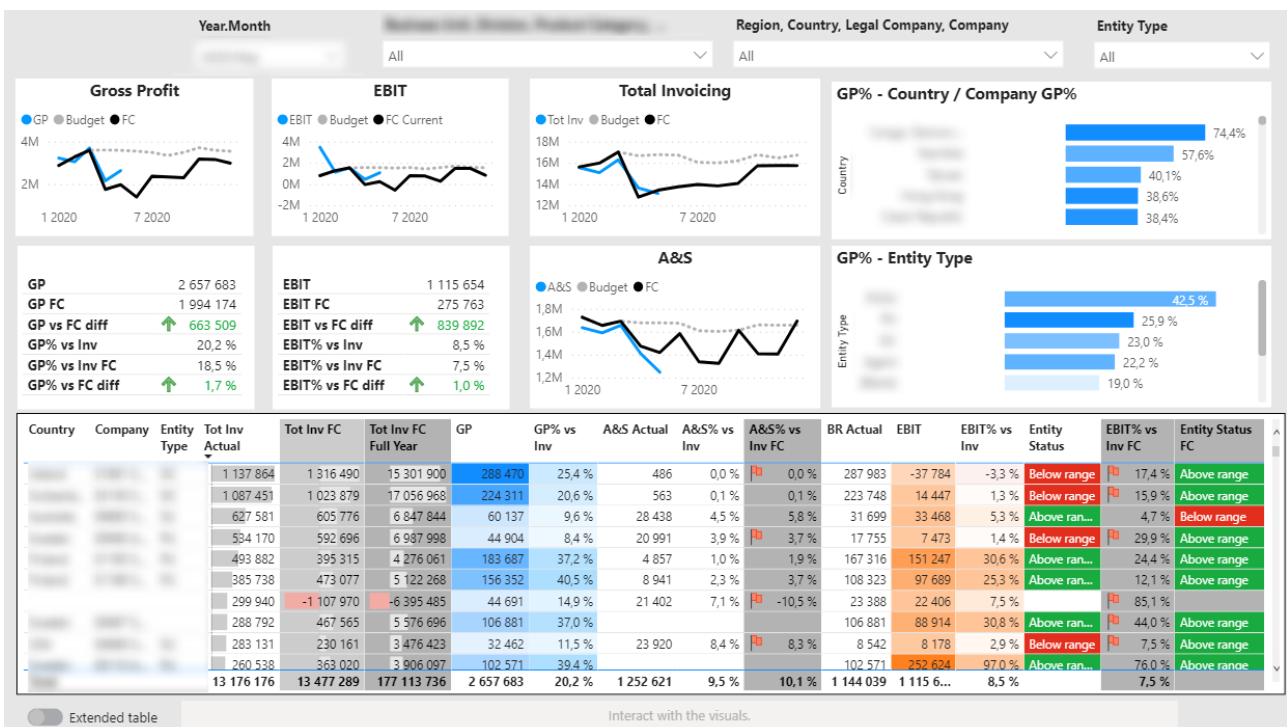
Year.Month
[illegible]
All
Region, Country, Legal Company, Company
All
Entity Type
All

Gross Profit
GP Budget FC
4M
2M
1 2020
7 2020

EBIT
EBIT Budget FC Current
4M
2M
0M
-2M
1 2020
7 2020

Total Invoicing
Tot Inv Budget FC
18M
16M
14M
12M
1 2020
7 2020

GP% - Country / Company GP%
Country
74,4%
57,6%
40,1%
38,6%
38,4%

GP 2 657 683
GP FC 1 994 174
GP vs FC diff 663 509
GP% vs Inv 20,2 %
GP% vs Inv FC 18,5 %
GP% vs FC diff 1,7 %

EBIT 1 115 654
EBIT FC 275 763
EBIT vs FC diff 839 892
EBIT% vs Inv 8,5 %
EBIT% vs Inv FC 7,5 %
EBIT% vs FC diff 1,0 %

A&S
A&S Budget FC
1,8M
1,6M
1,4M
1,2M
1 2020
7 2020

GP% - Entity Type
Entity Type
42,5 %
25,9 %
23,0 %
22,2 %
19,0 %

| Country | Company | Entity Type | Tot Inv Actual | Tot Inv FC | Tot Inv FC Full Year | GP | GP% vs Inv | A&S Actual | A&S% vs Inv | A&S% vs Inv FC | BR Actual | EBIT | EBIT% vs Inv | Entity Status | EBIT% vs Inv FC | Entity Status FC |
|---|---|---|---|---|---|---|---|---|---|---|---|---|---|---|---|---|
| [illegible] | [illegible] | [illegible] | 1 137 864 | 1 316 490 | 15 301 900 | 288 470 | 25,4 % | 486 | 0,0 % | 0,0 % | 287 983 | -37 784 | -3,3 % | Below range | 17,4 % | Above range |
| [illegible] | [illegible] | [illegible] | 1 087 451 | 1 023 879 | 17 056 968 | 224 311 | 20,6 % | 563 | 0,1 % | 0,1 % | 223 748 | 14 447 | 1,3 % | Below range | 15,9 % | Above range |
| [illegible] | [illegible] | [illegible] | 627 581 | 605 776 | 6 847 844 | 60 137 | 9,6 % | 28 438 | 4,5 % | 5,8 % | 31 699 | 33 468 | 5,3 % | Above ran... | 4,7 % | Below range |
| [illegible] | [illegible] | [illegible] | 534 170 | 592 696 | 6 987 998 | 44 904 | 8,4 % | 20 991 | 3,9 % | 3,7 % | 17 755 | 7 473 | 1,4 % | Below range | 29,9 % | Above range |
| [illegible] | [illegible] | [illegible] | 493 882 | 395 315 | 4 276 061 | 183 687 | 37,2 % | 4 857 | 1,0 % | 1,9 % | 167 316 | 151 247 | 30,6 % | Above ran... | 24,4 % | Above range |
| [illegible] | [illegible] | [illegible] | 385 738 | 473 077 | 5 122 268 | 156 352 | 40,5 % | 8 941 | 2,3 % | 3,7 % | 108 323 | 97 689 | 25,3 % | Above ran... | 12,1 % | Above range |
| | | | 299 940 | -1 107 970 | -6 395 485 | 44 691 | 14,9 % | 21 402 | 7,1 % | -10,5 % | 23 388 | 22 406 | 7,5 % | | 85,1 % | |
| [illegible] | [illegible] | | 288 792 | 467 565 | 5 576 696 | 106 881 | 37,0 % | | | | 106 881 | 88 914 | 30,8 % | Above ran... | 44,0 % | Above range |
| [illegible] | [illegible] | | 283 131 | 230 161 | 3 476 423 | 32 462 | 11,5 % | 23 920 | 8,4 % | 8,3 % | 8 542 | 8 178 | 2,9 % | Below range | 7,5 % | Above range |
| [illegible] | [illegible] | | 260 538 | 363 020 | 3 906 097 | 102 571 | 39,4 % | | | | 102 571 | 252 624 | 97,0 % | Above ran... | 76,0 % | Above range |
| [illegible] | | | 13 176 176 | 13 477 289 | 177 113 736 | 2 657 683 | 20,2 % | 1 252 621 | 9,5 % | 10,1 % | 1 144 039 | 1 115 6... | 8,5 % | | 7,5 % | |

Extended table
Interact with the visuals.